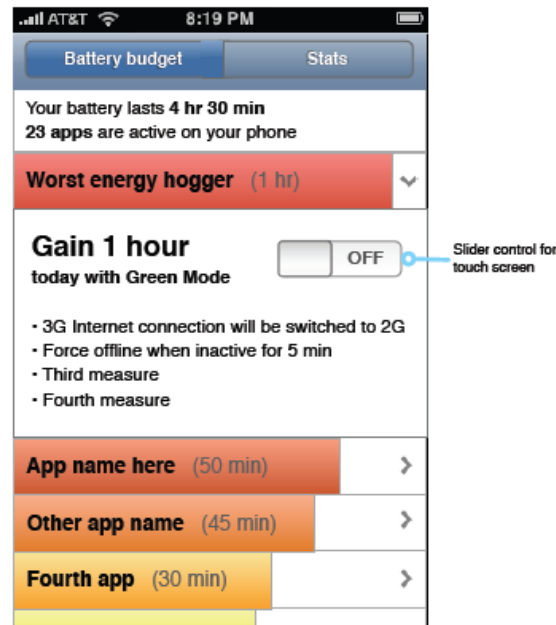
AT&T 8:19 PM

Battery budget | Stats

Your battery lasts 4 hr 30 min
23 apps are active on your phone

Worst energy hogger (1 hr)

Gain 1 hour
today with Green Mode

OFF

Slider control for touch screen

• 3G Internet connection will be switched to 2G
• Force offline when inactive for 5 min
• Third measure
• Fourth measure

App name here (50 min)

Other app name (45 min)

Fourth app (30 min)